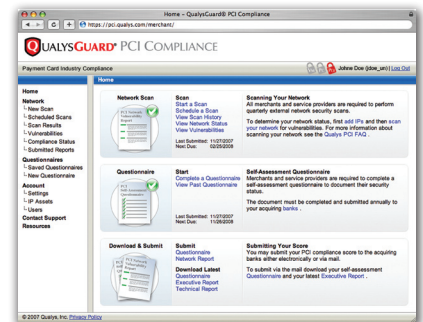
Home – QualysGuard® PCI Compliance

https://pci.qualys.com/merchant/

QUALYSGUARD® PCI COMPLIANCE

Payment Card Industry Compliance

Johne Doe (jdoe_un) | Log Out

Home

Home
Network
New Scan
Scheduled Scans
Scan Results
Vulnerabilities
Compliance Status
Submitted Reports
Questionnaires
Saved Questionnaires
New Questionnaire
Account
Settings
IP Assets
Users
Contact Support
Resources

Network Scan

Scan
Start a Scan
Schedule a Scan
View Scan History
View Network Status
View Vulnerabilities

Last Submitted: 11/27/2007
Next Due: 02/25/2008

Scanning Your Network
All merchants and service providers are required to perform quarterly external network security scans.

To determine your network status, first add IPs and then scan your network for vulnerabilities. For more information about scanning your network visit the Qualys PCI FAQ.

Questionnaire

Start
Complete a Questionnaire
View Past Questionnaire

Last Submitted: 11/27/2007
Next Due: 11/26/2008

Self-Assessment Questionnaire
Merchants and service providers are required to complete a self-assessment questionnaire to document their security status.

The document must be completed and submitted annually to your acquiring banks.

Download & Submit

Submit
Questionnaire
Network Report

Download Latest
Questionnaire
Executive Report
Technical Report

Submitting Your Score
You may submit your PCI compliance score to the acquiring banks either electronically or via mail.

To submit via the mail download your self-assessment Questionnaire and your latest Executive Report.

© 2007 Qualys, Inc. Privacy Policy